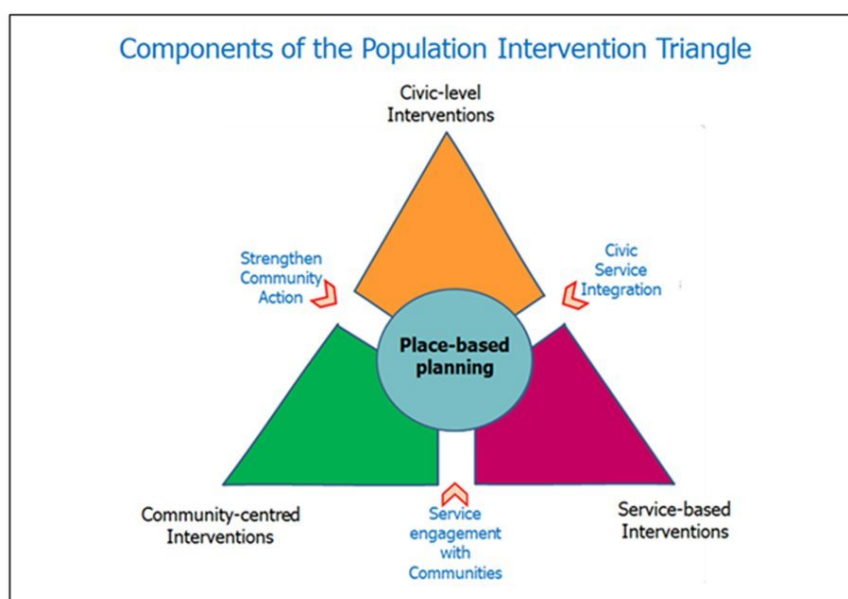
Components of the Population Intervention Triangle

Civic-level Interventions

Strengthen Community Action

Civic Service Integration

Place-based planning

Community-centred Interventions

Service engagement with Communities

Service-based Interventions